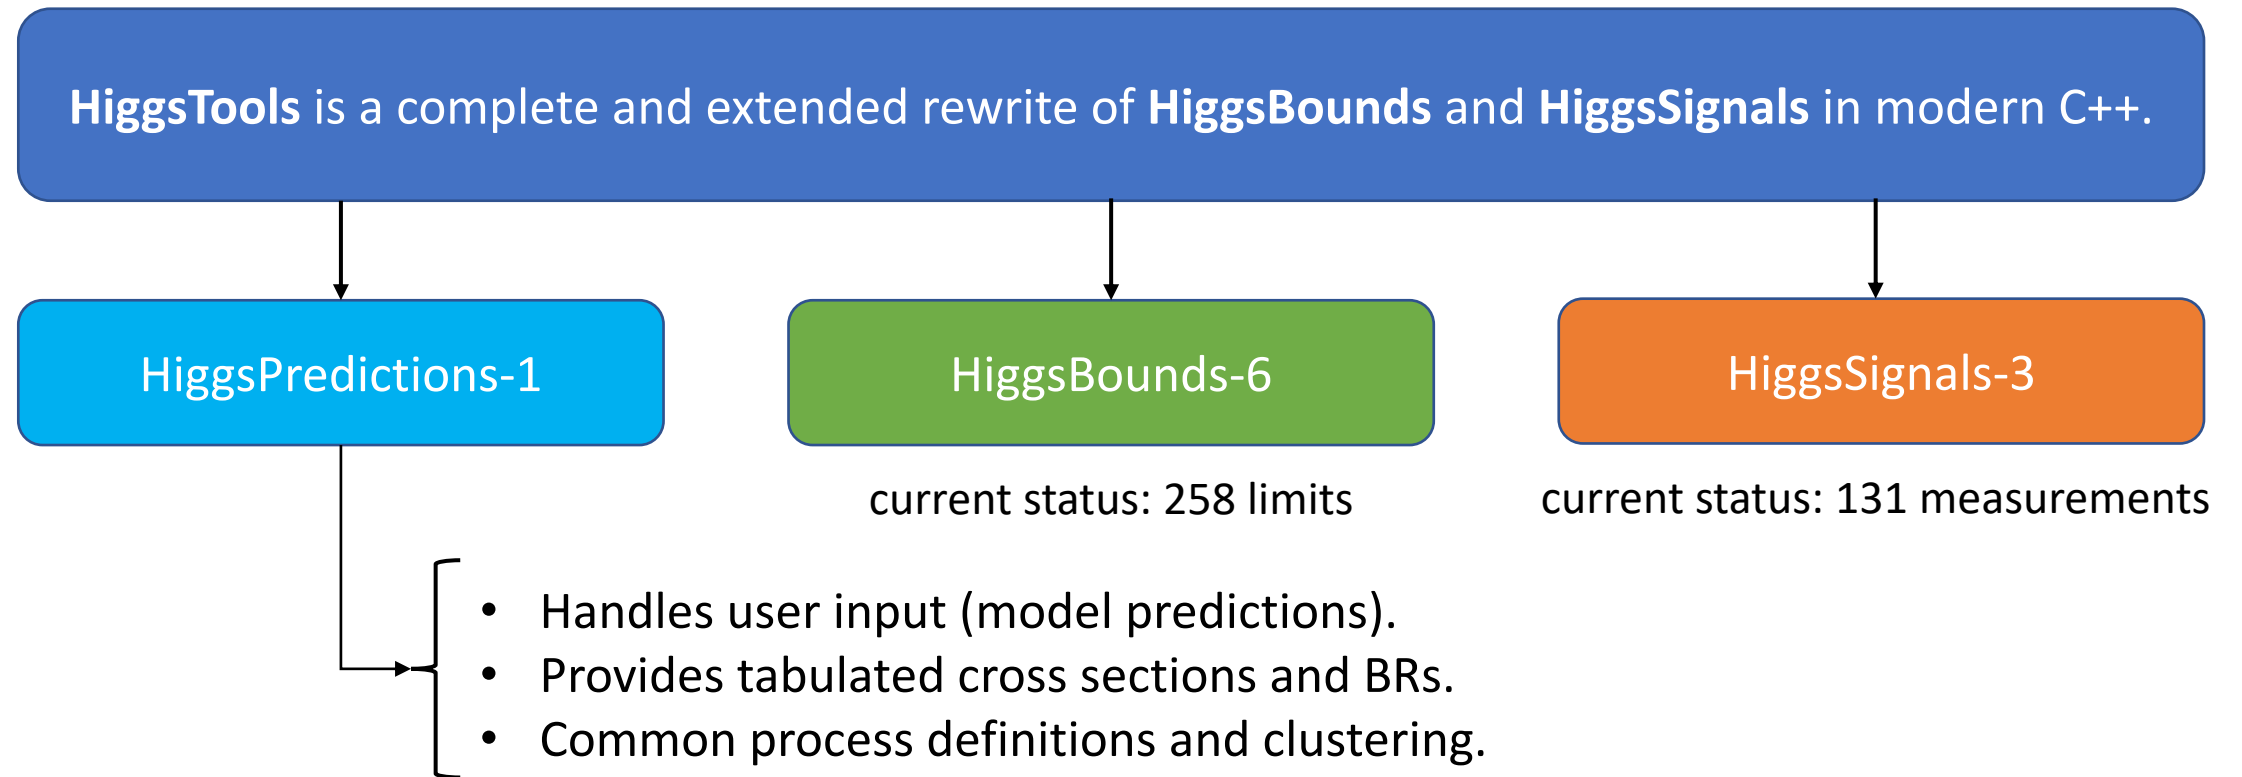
HiggsTools is a complete and extended rewrite of HiggsBounds and HiggsSignals in modern C++.

HiggsPredictions-1

HiggsBounds-6

HiggsSignals-3

current status: 258 limits

current status: 131 measurements

- Handles user input (model predictions).
- Provides tabulated cross sections and BRs.
- Common process definitions and clustering.